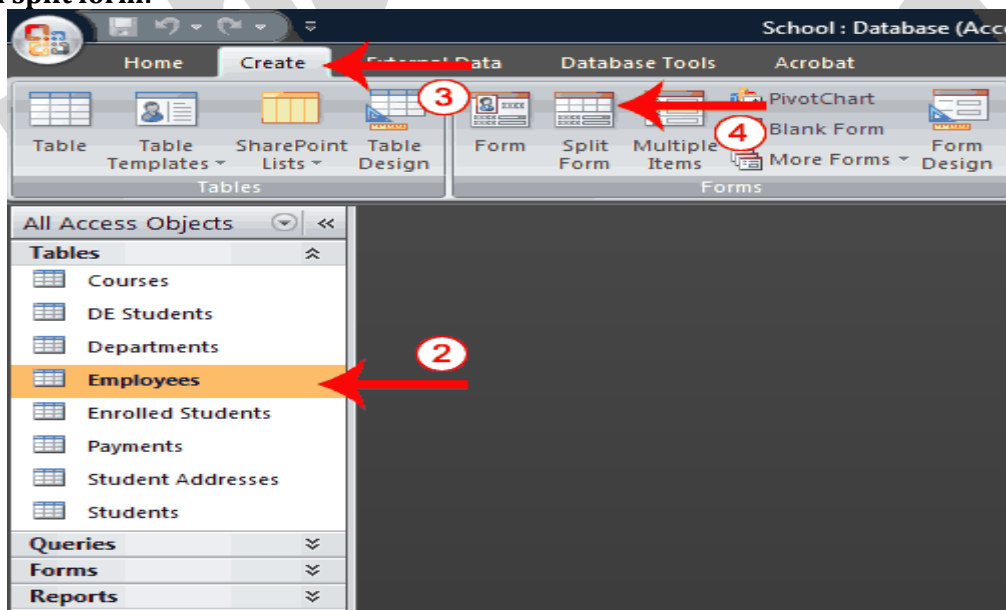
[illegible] split form.

School : Database (Acc

Home Create External Data Database Tools Acrobat

3

Table Table Templates SharePoint Lists Table Design

Tables

Form Split Form Multiple Items PivotChart Blank Form More Forms Form Design

4

Forms

All Access Objects «

Tables

Courses

DE Students

Departments

2

Employees

Enrolled Students

Payments

Student Addresses

Students

Queries

Forms

Reports